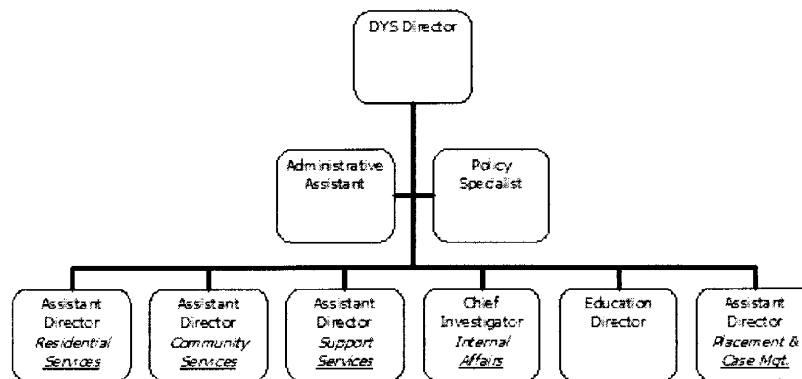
DYS Director

Administrative Assistant

Policy Specialist

Assistant Director
Residential Services

Assistant Director
Community Services

Assistant Director
Support Services

Chief Investigator
Internal Affairs

Education Director

Assistant Director
Placement & Case Mgt.